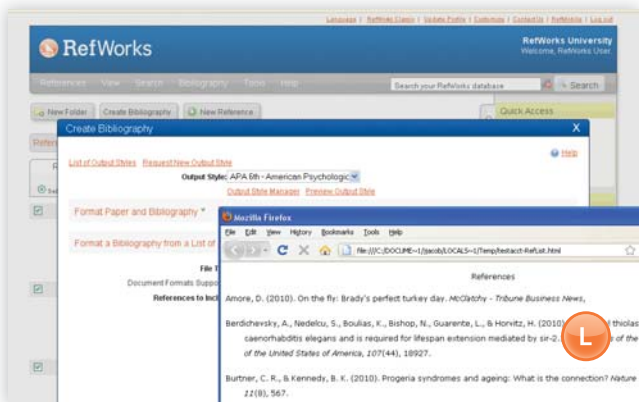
Language | RefWorks Classic | Update Profile | Customize | Contact Us | RefMobile | Log out

RefWorks

RefWorks University
Welcome, RefWorks User

References View Search Bibliography Tools Help

Search your RefWorks database

Search

New Folder Create Bibliography New Reference

Quick Access

Create Bibliography

X

List of Output Styles Request New Output Style

Help

Output Style: APA 6th - American Psychologic

Output Style Manager Preview Output Style

Format Paper and Bibliography *

Format a Bibliography from a List of

File T

Document Formats Suppo

References to Incl

Mozilla Firefox

File Edit View History Bookmarks Tools Help

file:///C:/DOCUME~1/jacob/LOCALS~1/Temp/testacct-RefList.html

References

Amore, D. (2010). On the fly: Brady's perfect turkey day. McClatchy - Tribune Business News,

Berdichevsky, A., Nedelcu, S., Boulias, K., Bishop, N., Guarente, L., & Horvitz, H. (2010) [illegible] thiolas caenorhabditis elegans and is required for lifespan extension mediated by sir-2. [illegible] of the United States of America, 107(44), 18927.

Burtner, C. R., & Kennedy, B. K. (2010). Progeria syndromes and ageing: What is the connection? Nature 11(8), 567.

L